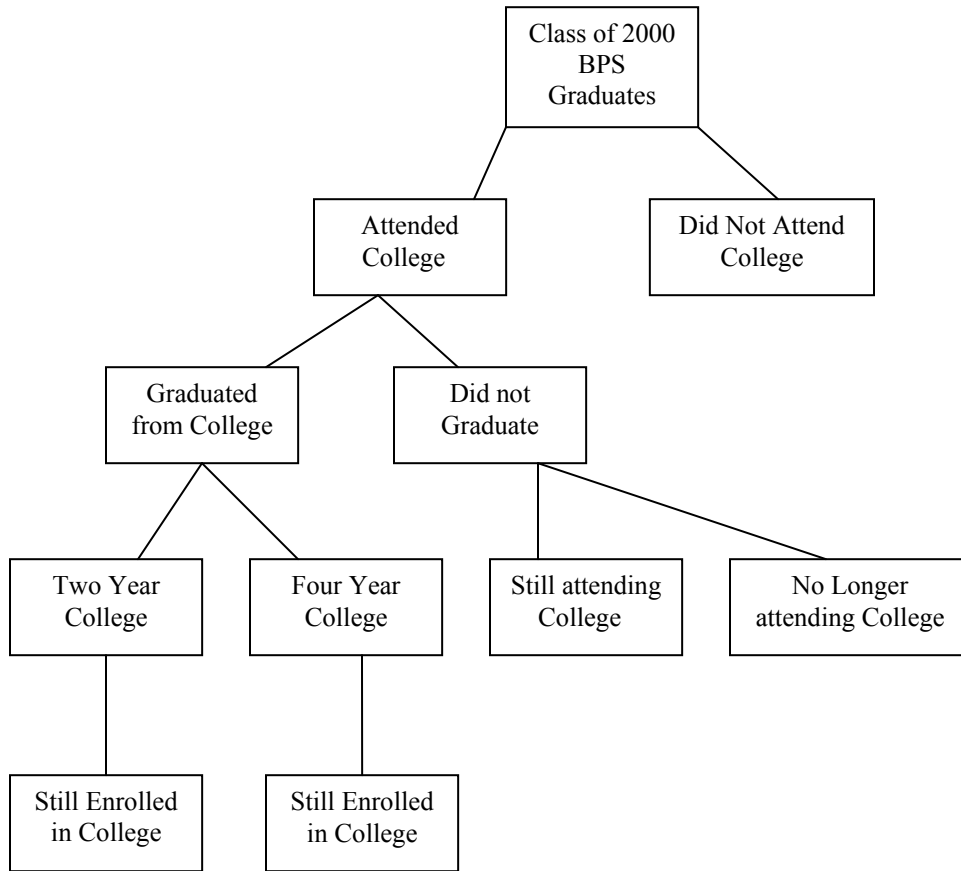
Class of 2000 BPS Graduates

Attended College

Did Not Attend College

Graduated from College

Did not Graduate

Two Year College

Four Year College

Still attending College

No Longer attending College

Still Enrolled in College

Still Enrolled in College